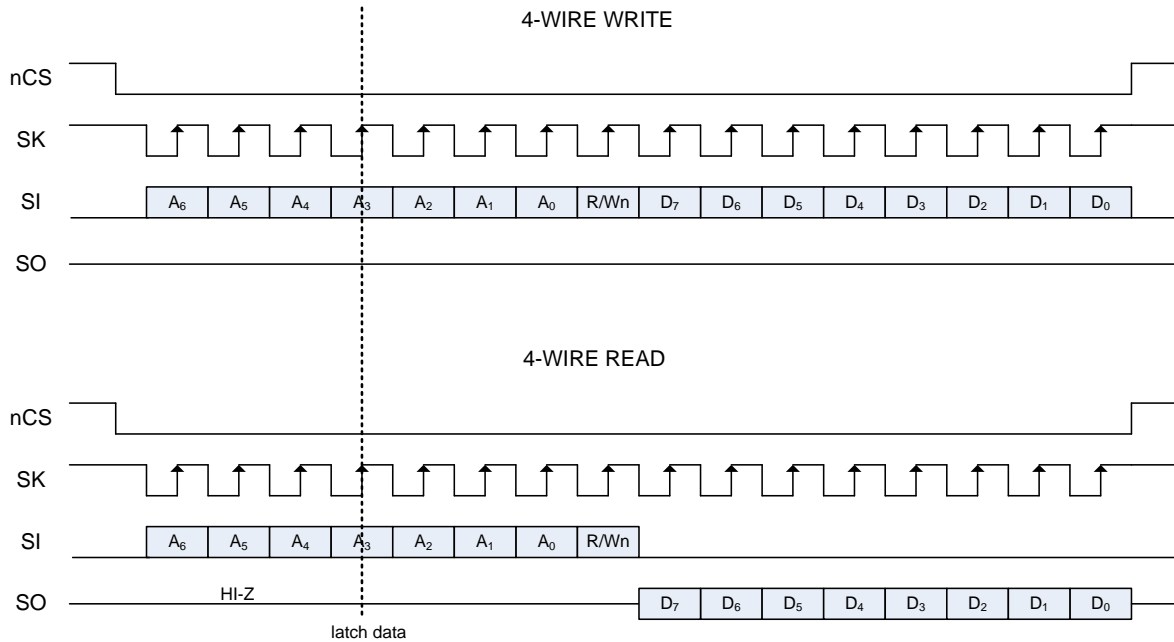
4-WIRE WRITE

nCS

SK

SI

| $A_6$ | $A_5$ | $A_4$ | $A_3$ | $A_2$ | $A_1$ | $A_0$ | R/Wn | $D_7$ | $D_6$ | $D_5$ | $D_4$ | $D_3$ | $D_2$ | $D_1$ | $D_0$ |
|---|---|---|---|---|---|---|---|---|---|---|---|---|---|---|---|

SO

4-WIRE READ

nCS

SK

SI

| $A_6$ | $A_5$ | $A_4$ | $A_3$ | $A_2$ | $A_1$ | $A_0$ | R/Wn |
|---|---|---|---|---|---|---|---|

SO

HI-Z

| $D_7$ | $D_6$ | $D_5$ | $D_4$ | $D_3$ | $D_2$ | $D_1$ | $D_0$ |
|---|---|---|---|---|---|---|---|

latch data